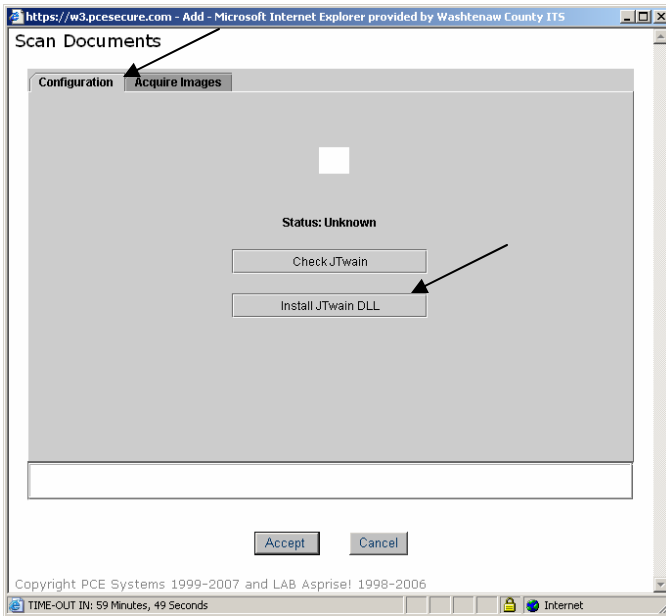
https://w3.pcesecure.com - Add - Microsoft Internet Explorer provided by Washtenaw County ITS

Scan Documents

Configuration | Acquire Images

Status: Unknown

Check JTwain

Install JTwain DLL

Accept | Cancel

Copyright PCE Systems 1999-2007 and LAB Asprise! 1998-2006

TIME-OUT IN: 59 Minutes, 49 Seconds

Internet